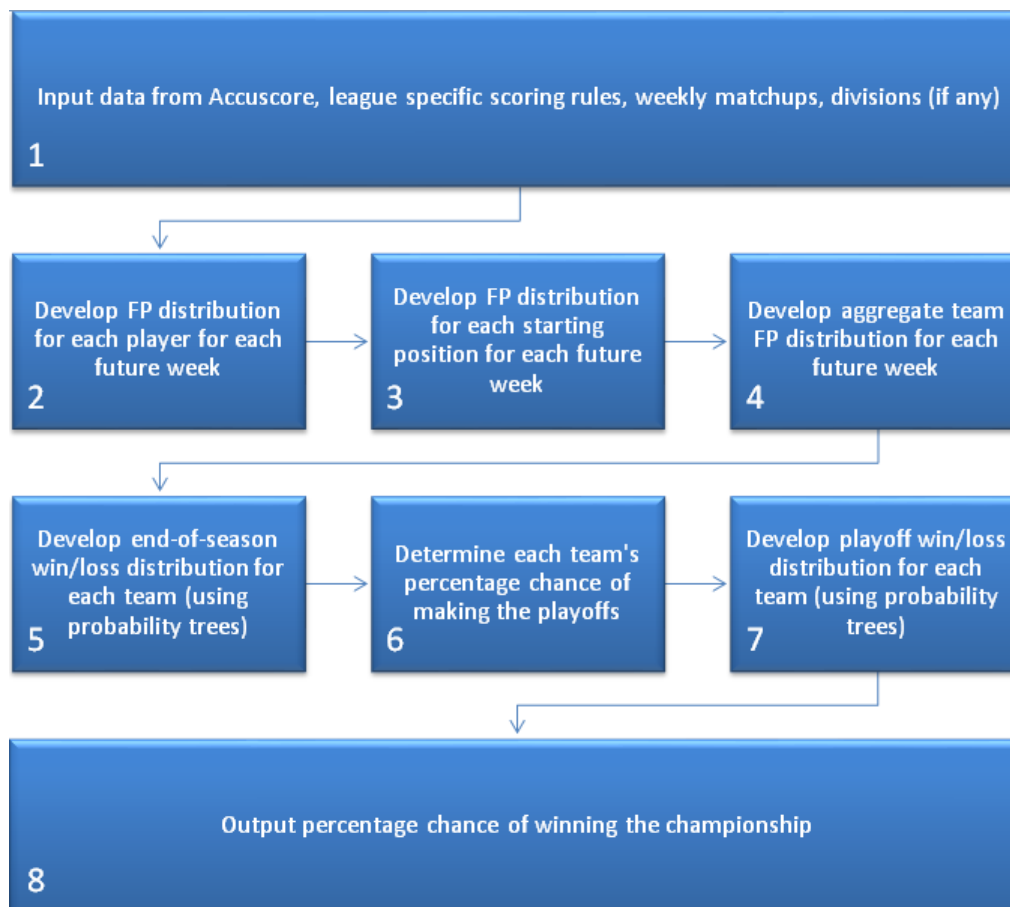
Input data from Accuscore, league specific scoring rules, weekly matchups, divisions (if any)
1

Develop FP distribution for each player for each future week
2

Develop FP distribution for each starting position for each future week
3

Develop aggregate team FP distribution for each future week
4

Develop end-of-season win/loss distribution for each team (using probability trees)
5

Determine each team's percentage chance of making the playoffs
6

Develop playoff win/loss distribution for each team (using probability trees)
7

Output percentage chance of winning the championship
8